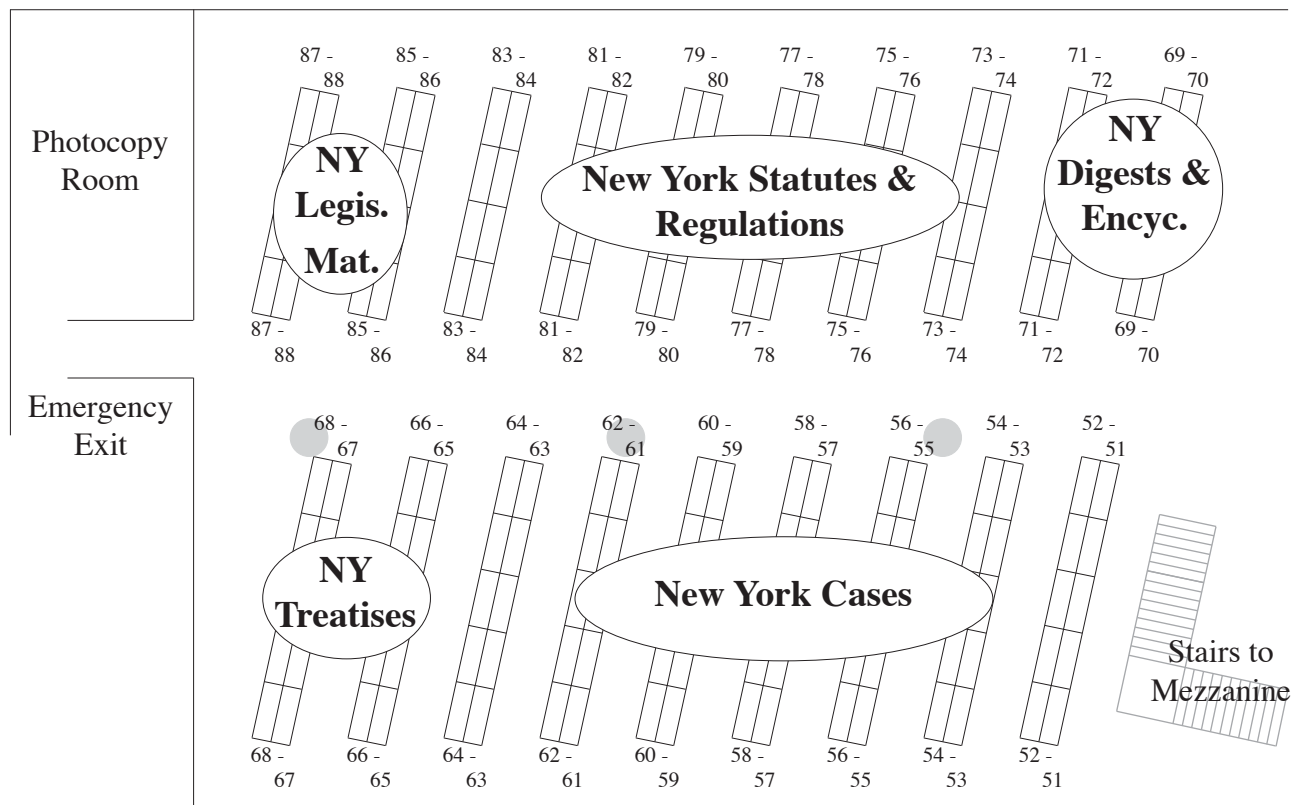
Photocopy Room

87 - 88 85 - 86 83 - 84 81 - 82 79 - 80 77 - 78 75 - 76 73 - 74 71 - 72 69 - 70

NY Legis. Mat.

New York Statutes & Regulations

NY Digests & Encyc.

87 - 88 85 - 86 83 - 84 81 - 82 79 - 80 77 - 78 75 - 76 73 - 74 71 - 72 69 - 70

Emergency Exit

68 - 67 66 - 65 64 - 63 62 - 61 60 - 59 58 - 57 56 - 55 54 - 53 52 - 51

NY Treatises

New York Cases

Stairs to Mezzanine

68 - 67 66 - 65 64 - 63 62 - 61 60 - 59 58 - 57 56 - 55 54 - 53 52 - 51